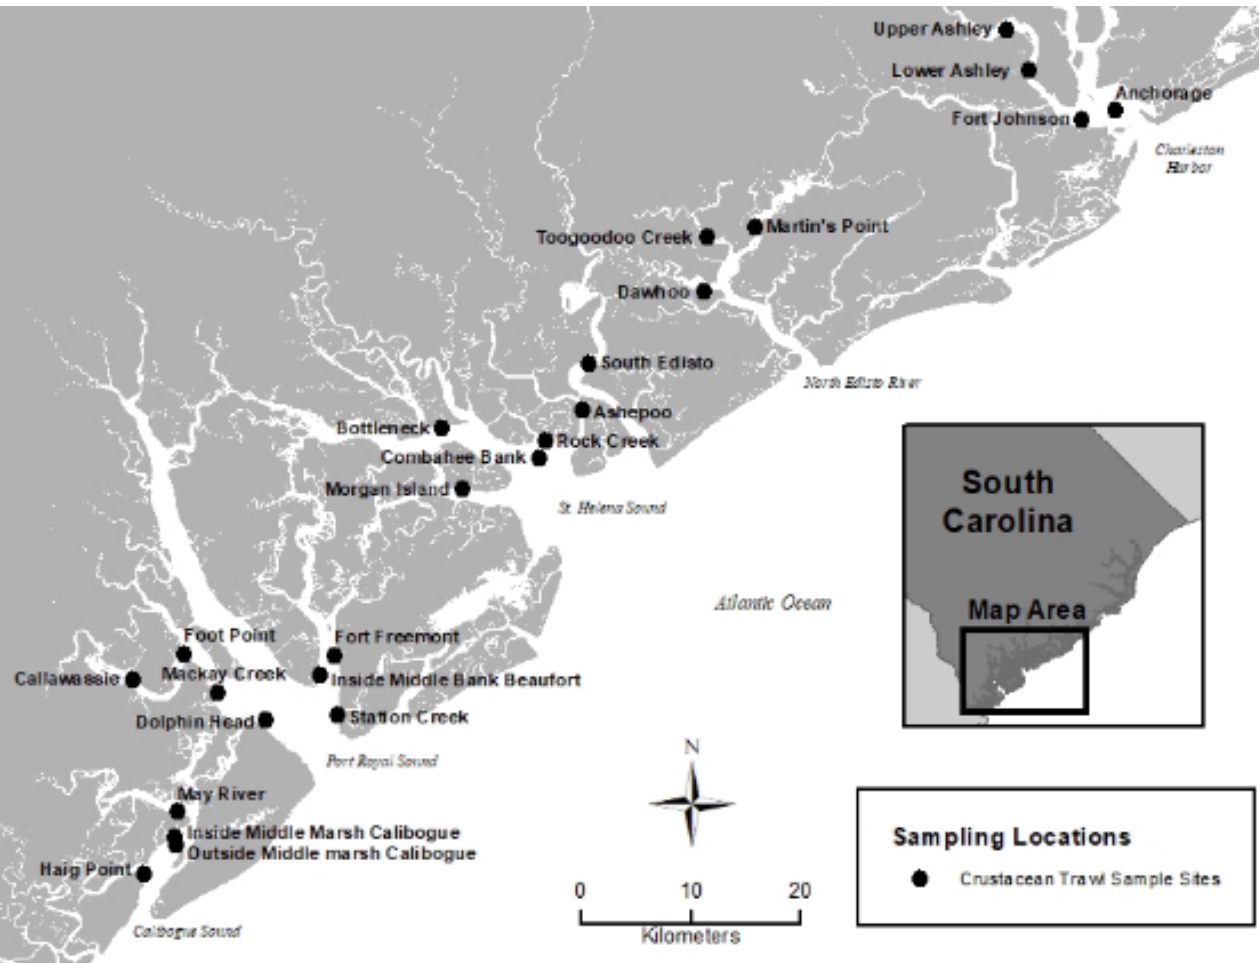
Upper Ashley
Lower Ashley
Anchorage
Fort Johnson
Charleston Harbor
Toogoodoo Creek
Martin's Point
Dawhoo
South Edisto
North Edisto River
Ashepoo
Bottleneck
Rock Creek
Combahee Bank
Morgan Island
St. Helena Sound
South Carolina
Map Area
Atlantic Ocean
Foot Point
Fort Freemont
Callawassie
Mackay Creek
Inside Middle Bank Beaufort
Dolphin Head
Station Creek
Port Royal Sound
N
May River
Inside Middle Marsh Calibogue
Outside Middle marsh Calibogue
Haig Point
Calibogue Sound
0 10 20
Kilometers
Sampling Locations
Crustacean Trawl Sample Sites